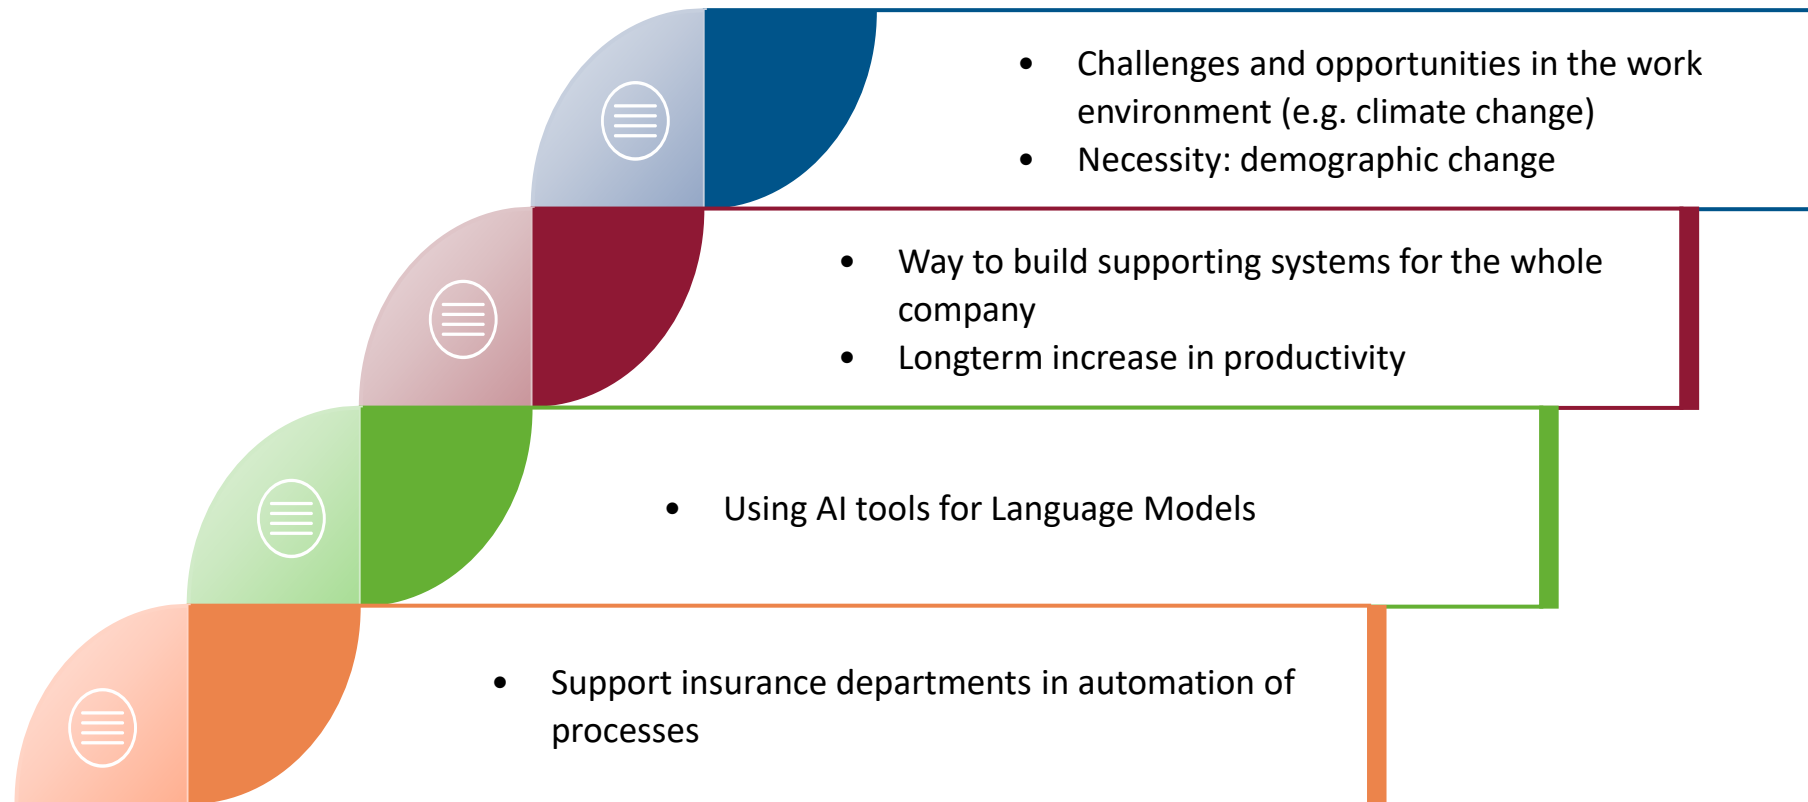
- Challenges and opportunities in the work environment (e.g. climate change)
- Necessity: demographic change

- Way to build supporting systems for the whole company
- Longterm increase in productivity

- Using AI tools for Language Models

- Support insurance departments in automation of processes